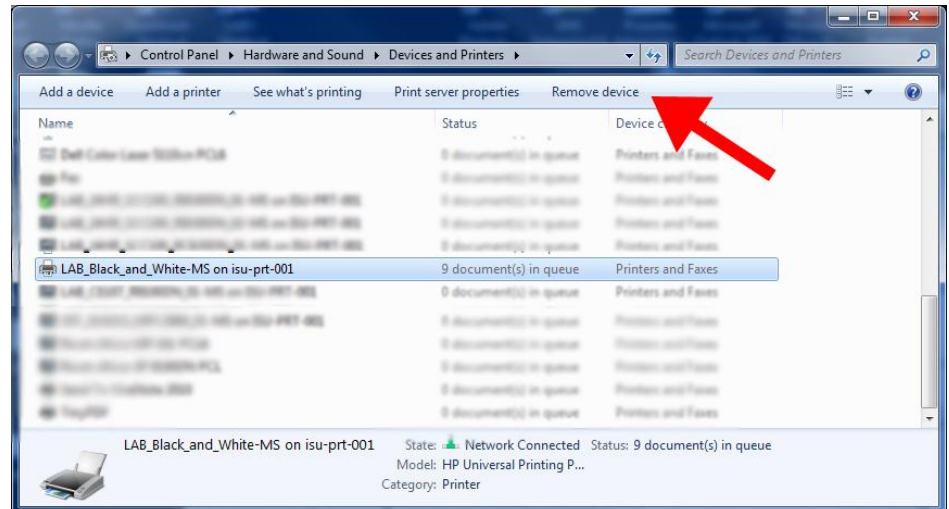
Control Panel ▸ Hardware and Sound ▸ Devices and Printers ▸

Search Devices and Printers

Add a device    Add a printer    See what's printing    Print server properties    Remove device

| Name | Status | Device c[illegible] |
|---|---|---|
| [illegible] | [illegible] | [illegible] |
| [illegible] | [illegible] | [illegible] |
| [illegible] | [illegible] | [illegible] |
| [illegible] | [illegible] | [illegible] |
| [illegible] | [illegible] | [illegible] |
| LAB_Black_and_White-MS on isu-prt-001 | 9 document(s) in queue | Printers and Faxes |
| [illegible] | 0 document(s) in queue | Printers and Faxes |
| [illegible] | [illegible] | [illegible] |
| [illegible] | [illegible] | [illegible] |
| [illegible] | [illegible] | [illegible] |
| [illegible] | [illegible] | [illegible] |
| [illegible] | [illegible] | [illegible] |

LAB_Black_and_White-MS on isu-prt-001    State: Network Connected    Status: 9 document(s) in queue
Model: HP Universal Printing P...
Category: Printer